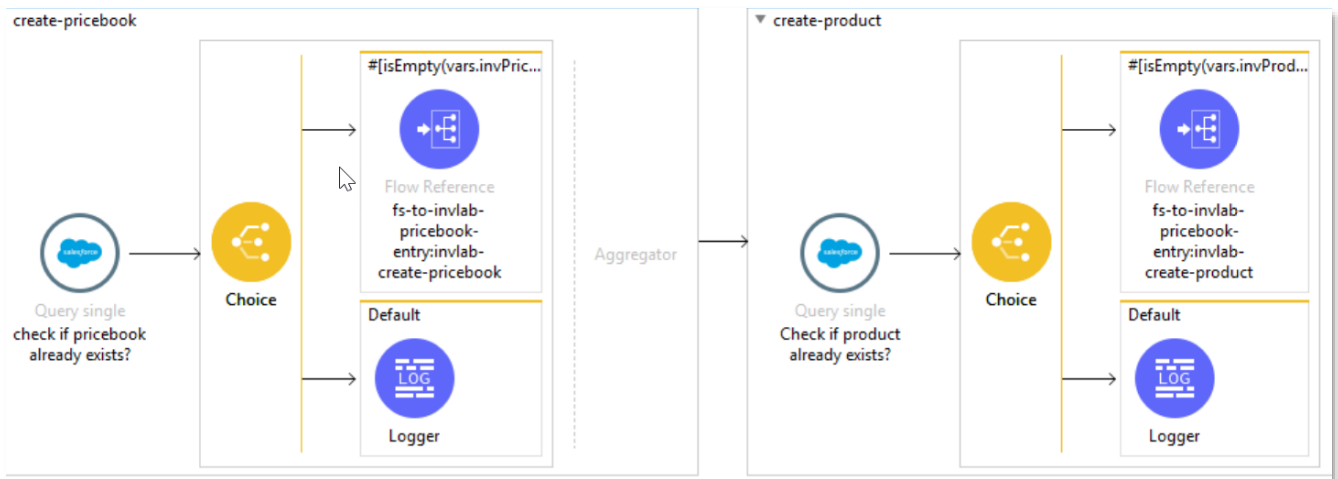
create-pricebook

salesforce

Query single

check if pricebook already exists?

Choice

#[isEmpty(vars.invPric...

Flow Reference

fs-to-invlab-pricebook-entry:invlab-create-pricebook

Default

LOG

Logger

Aggregator

▾ create-product

salesforce

Query single

Check if product already exists?

Choice

#[isEmpty(vars.invProd...

Flow Reference

fs-to-invlab-pricebook-entry:invlab-create-product

Default

LOG

Logger